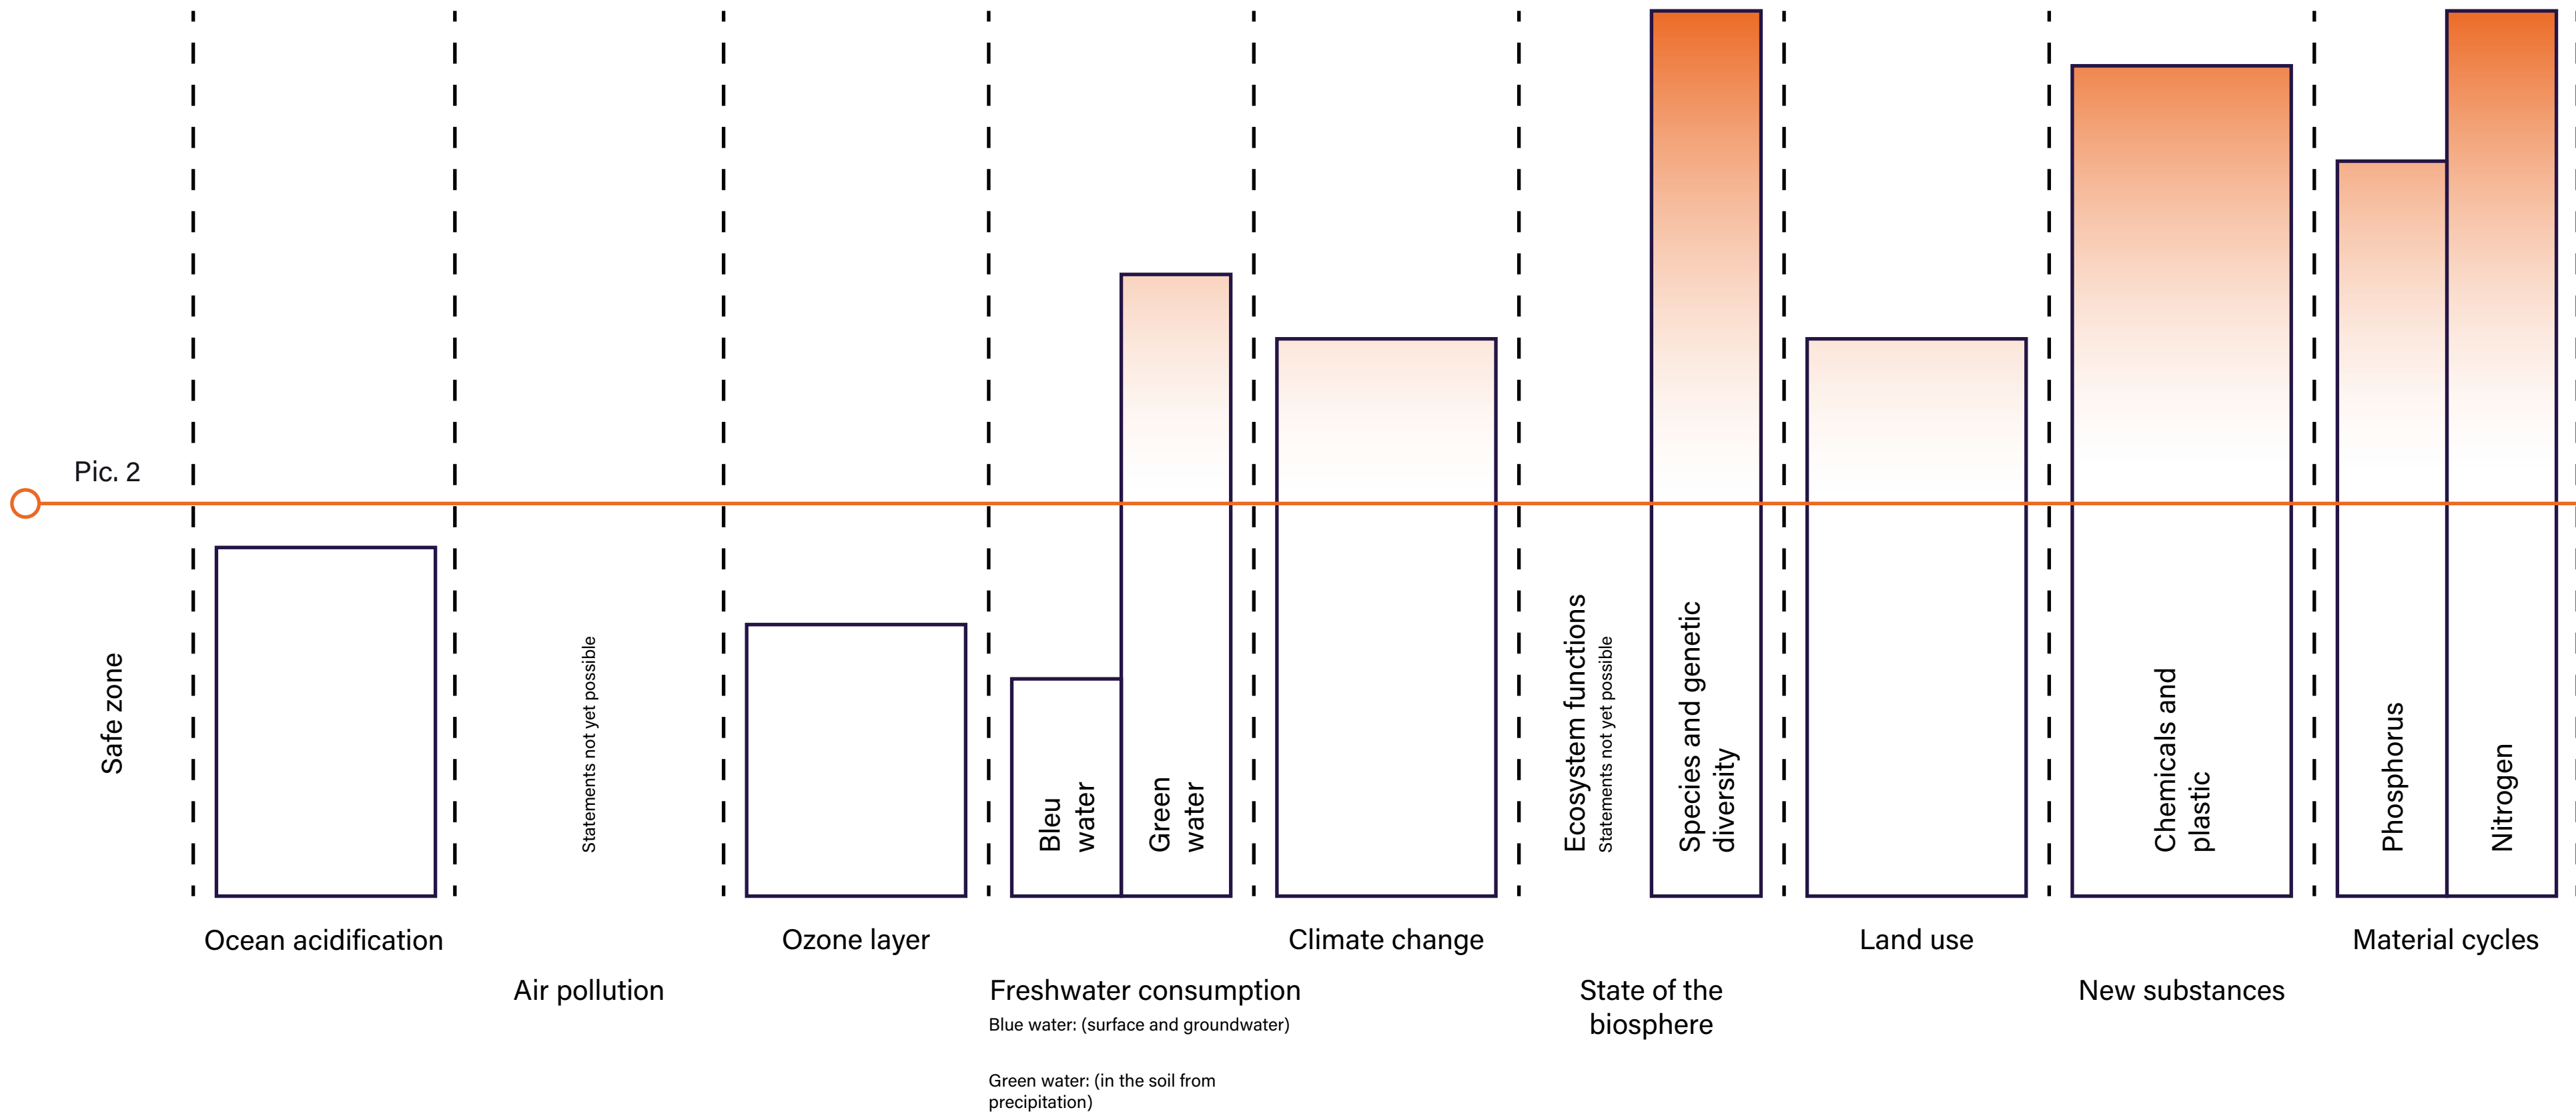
Pic. 2

Safe zone

Statements not yet possible

Bleu water

Green water

Ecosystem functions

Statements not yet possible

Species and genetic diversity

Chemicals and plastic

Phosphorus

Nitrogen

Ocean acidification

Air pollution

Ozone layer

Freshwater consumption

Blue water: (surface and groundwater)

Green water: (in the soil from precipitation)

Climate change

State of the biosphere

Land use

New substances

Material cycles